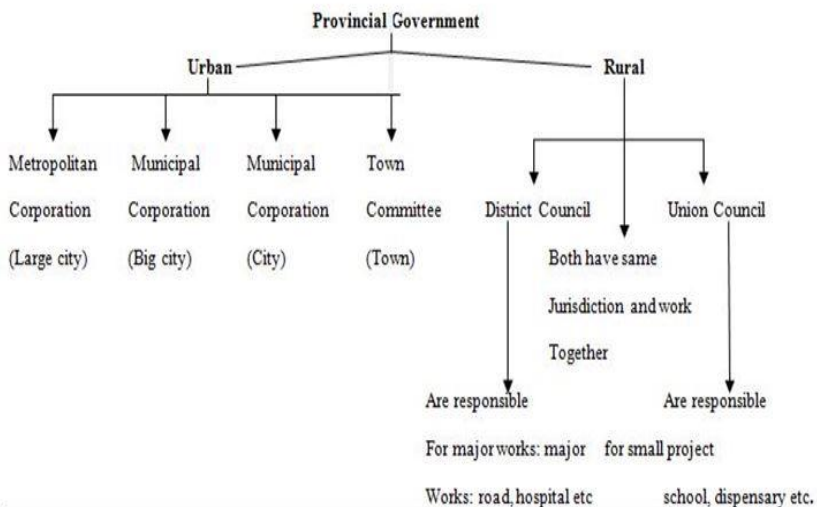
Provincial Government

Urban

Rural

Metropolitan Corporation (Large city)

Municipal Corporation (Big city)

Municipal Corporation (City)

Town Committee (Town)

District Council

Union Council

Both have same Jurisdiction and work Together

Are responsible For major works: major Works: road, hospital etc

Are responsible for small project school, dispensary etc.